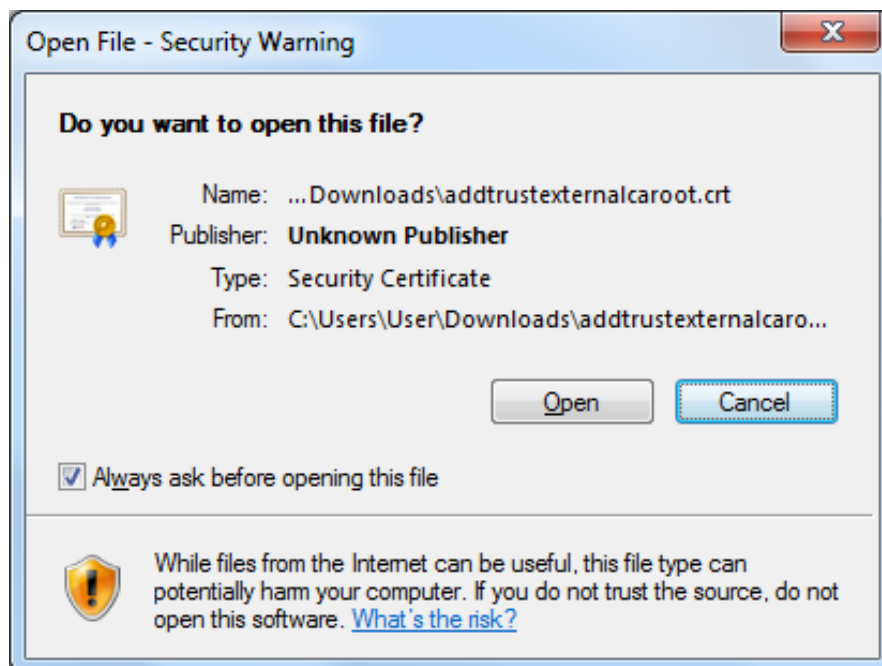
Open File - Security Warning

Do you want to open this file?

Name: ...Downloads\addtrustexternalcaroot.crt
Publisher: Unknown Publisher
Type: Security Certificate
From: C:\Users\User\Downloads\addtrustexternalcaro...

Open
Cancel

Always ask before opening this file

While files from the Internet can be useful, this file type can potentially harm your computer. If you do not trust the source, do not open this software. What's the risk?